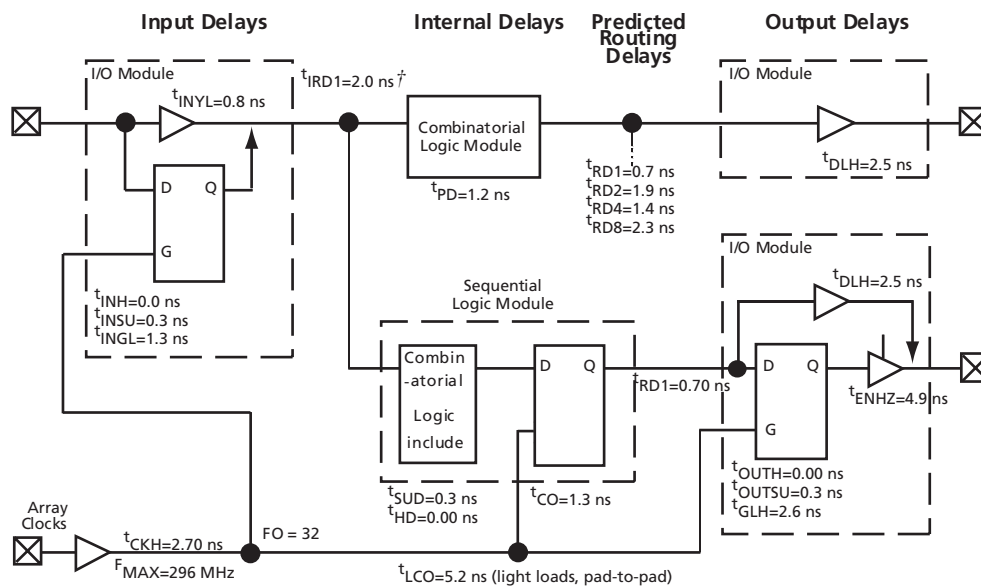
Input Delays

Internal Delays

Predicted Routing Delays

Output Delays

I/O Module

$t_{INYL}$=0.8 ns

$t_{IRD1}$=2.0 ns †

Combinatorial Logic Module

$t_{PD}$=1.2 ns

$t_{RD1}$=0.7 ns
$t_{RD2}$=1.9 ns
$t_{RD4}$=1.4 ns
$t_{RD8}$=2.3 ns

I/O Module

$t_{DLH}$=2.5 ns

D Q

G

$t_{INH}$=0.0 ns
$t_{INSU}$=0.3 ns
$t_{INGL}$=1.3 ns

Sequential Logic Module

Combin -atorial Logic include

D Q

$t_{SUD}$=0.3 ns
$t_{HD}$=0.00 ns

$t_{CO}$=1.3 ns

$t_{RD1}$=0.70 ns

I/O Module

$t_{DLH}$=2.5 ns

D Q

G

$t_{ENHZ}$=4.9 ns

$t_{OUTH}$=0.00 ns
$t_{OUTSU}$=0.3 ns
$t_{GLH}$=2.6 ns

Array Clocks

$t_{CKH}$=2.70 ns
$F_{MAX}$=296 MHz

FO = 32

$t_{LCO}$=5.2 ns (light loads, pad-to-pad)